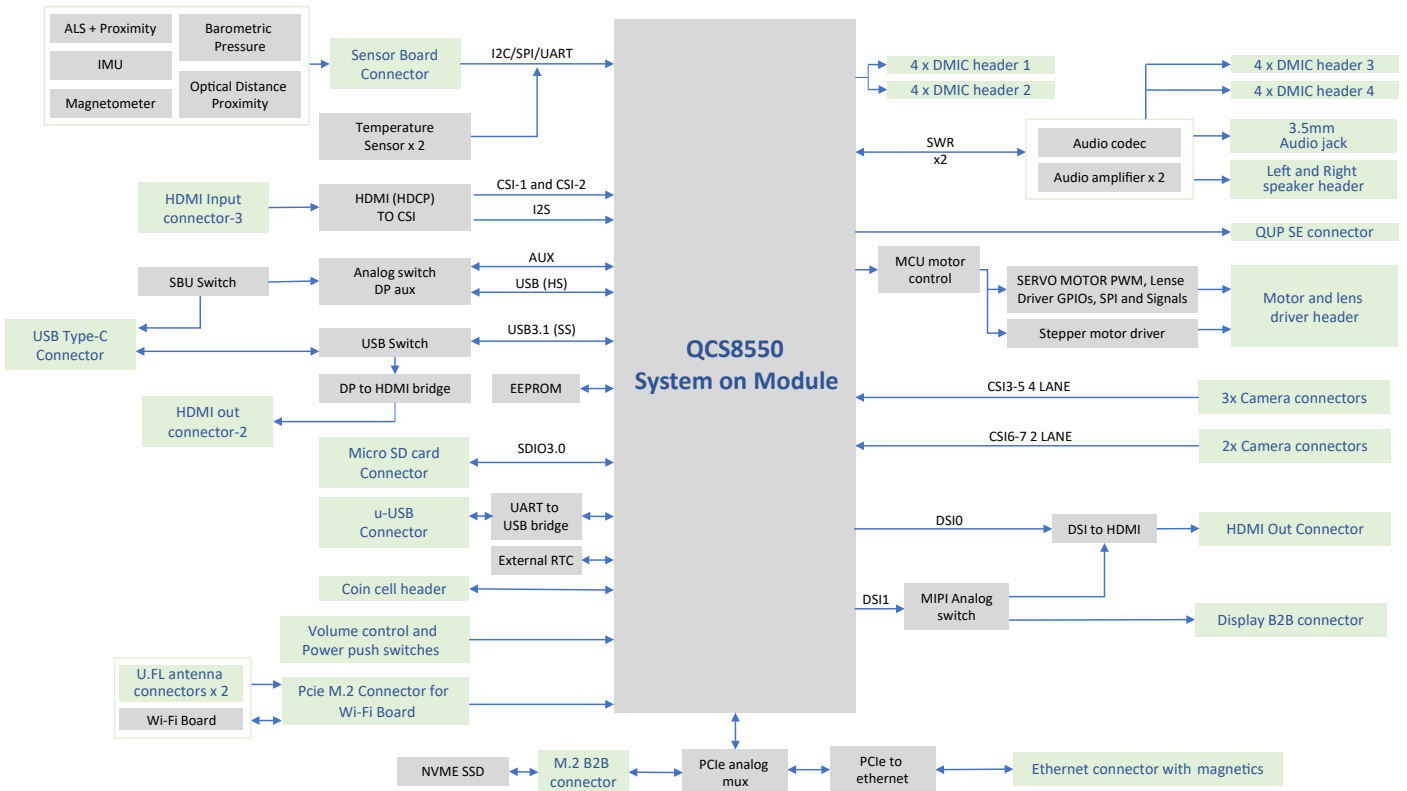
ALS + Proximity
Barometric Pressure
IMU
Optical Distance Proximity
Magnetometer
Sensor Board Connector
I2C/SPI/UART
Temperature Sensor x 2
HDMI Input connector-3
HDMI (HDCP) TO CSI
CSI-1 and CSI-2
I2S
SBU Switch
Analog switch DP aux
AUX
USB (HS)
USB Type-C Connector
USB Switch
USB3.1 (SS)
DP to HDMI bridge
EEPROM
HDMI out connector-2
Micro SD card Connector
SDIO3.0
u-USB Connector
UART to USB bridge
External RTC
Coin cell header
Volume control and Power push switches
U.FL antenna connectors x 2
Wi-Fi Board
Pcie M.2 Connector for Wi-Fi Board
NVME SSD
M.2 B2B connector
PCIe analog mux
PCIe to ethernet
Ethernet connector with magnetics
QCS8550 System on Module
4 x DMIC header 1
4 x DMIC header 2
4 x DMIC header 3
4 x DMIC header 4
SWR x2
Audio codec
Audio amplifier x 2
3.5mm Audio jack
Left and Right speaker header
QUP SE connector
MCU motor control
SERVO MOTOR PWM, Lense Driver GPIOs, SPI and Signals
Stepper motor driver
Motor and lens driver header
CSI3-5 4 LANE
3x Camera connectors
CSI6-7 2 LANE
2x Camera connectors
DSI0
DSI to HDMI
HDMI Out Connector
DSI1
MIPI Analog switch
Display B2B connector